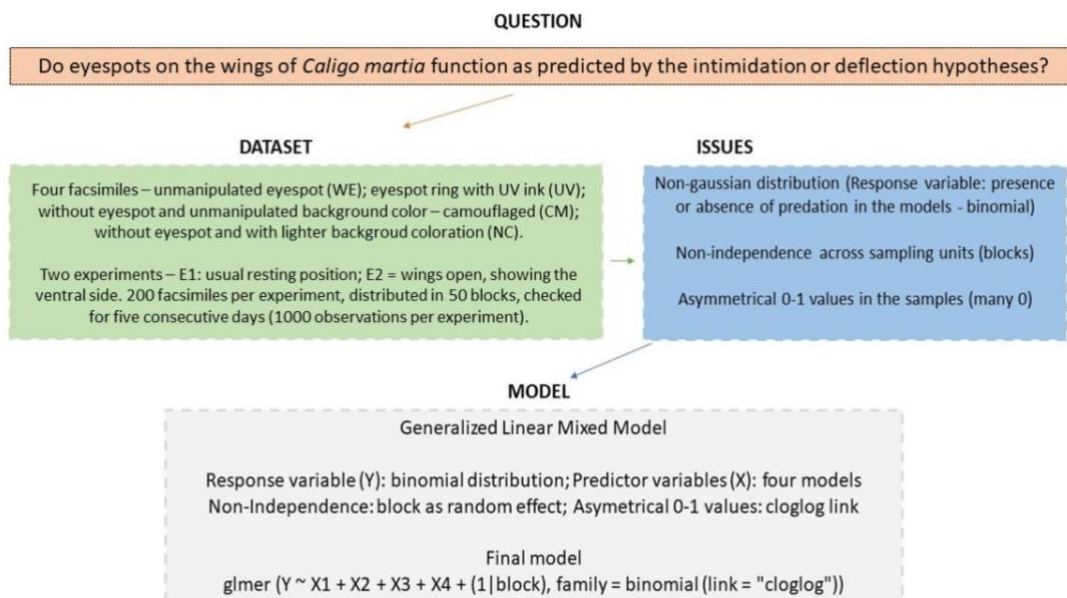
QUESTION

Do eyespots on the wings of Caligo martia function as predicted by the intimidation or deflection hypotheses?

DATASET

Four facsimiles – unmanipulated eyespot (WE); eyespot ring with UV ink (UV); without eyespot and unmanipulated background color – camouflaged (CM); without eyespot and with lighter backgroud coloration (NC).

Two experiments – E1: usual resting position; E2 = wings open, showing the ventral side. 200 facsimiles per experiment, distributed in 50 blocks, checked for five consecutive days (1000 observations per experiment).

ISSUES

Non-gaussian distribution (Response variable: presence or absence of predation in the models - binomial)

Non-independence across sampling units (blocks)

Asymmetrical 0-1 values in the samples (many 0)

MODEL

Generalized Linear Mixed Model

Response variable (Y): binomial distribution; Predictor variables (X): four models
Non-Independence: block as random effect; Asymetrical 0-1 values: cloglog link

Final model
glmer (Y ~ X1 + X2 + X3 + X4 + (1|block), family = binomial (link = "cloglog"))